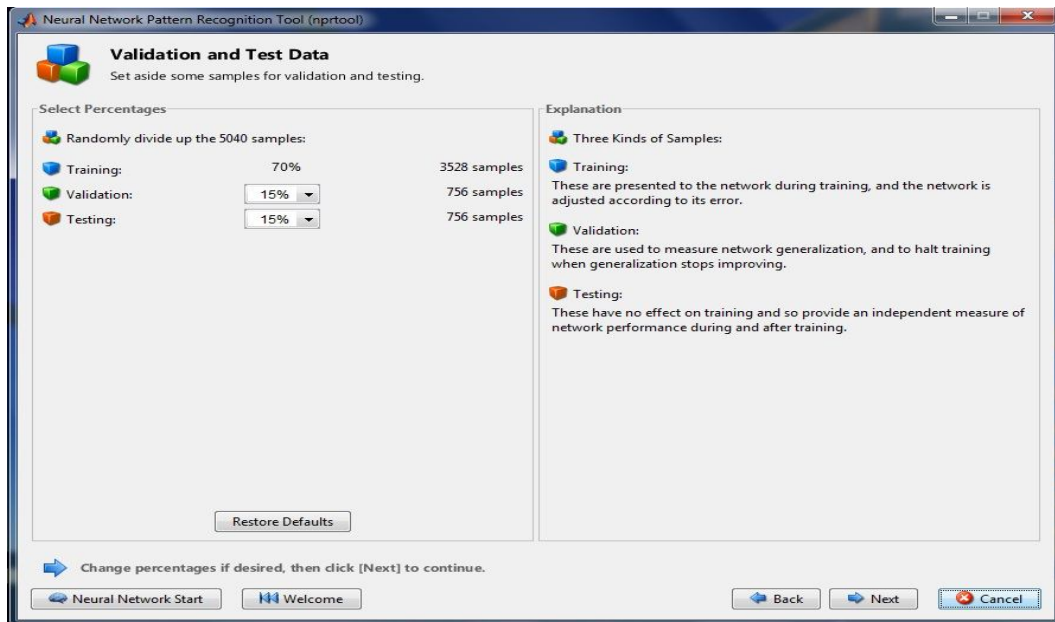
Neural Network Pattern Recognition Tool (nprtool)

Validation and Test Data

Set aside some samples for validation and testing.

Select Percentages

Randomly divide up the 5040 samples:

| | | |
|---|---|---|
| Training: | 70% | 3528 samples |
| Validation: | 15% | 756 samples |
| Testing: | 15% | 756 samples |

Restore Defaults

Explanation

Three Kinds of Samples:

Training:

These are presented to the network during training, and the network is adjusted according to its error.

Validation:

These are used to measure network generalization, and to halt training when generalization stops improving.

Testing:

These have no effect on training and so provide an independent measure of network performance during and after training.

Change percentages if desired, then click [Next] to continue.

Neural Network Start

Welcome

Back

Next

Cancel